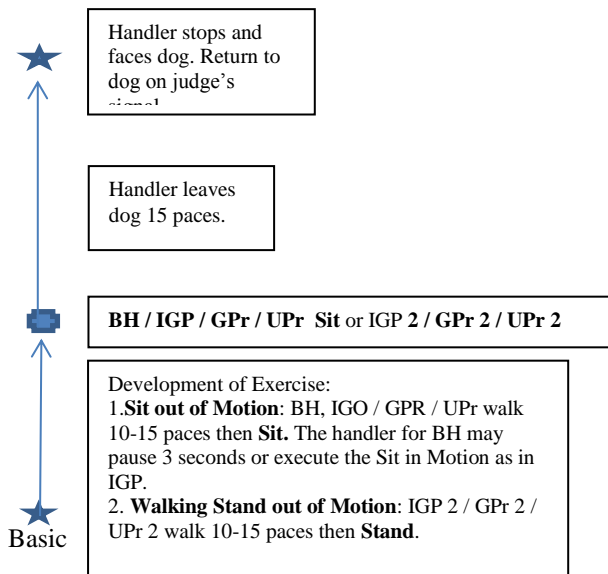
Handler stops and faces dog. Return to dog on judge's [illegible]

Handler leaves dog 15 paces.

BH / IGP / GPr / UPr Sit or IGP 2 / GPr 2 / UPr 2

Development of Exercise:
1.Sit out of Motion: BH, IGO / GPR / UPr walk 10-15 paces then Sit. The handler for BH may pause 3 seconds or execute the Sit in Motion as in IGP.
2. Walking Stand out of Motion: IGP 2 / GPr 2 / UPr 2 walk 10-15 paces then Stand.

Basic